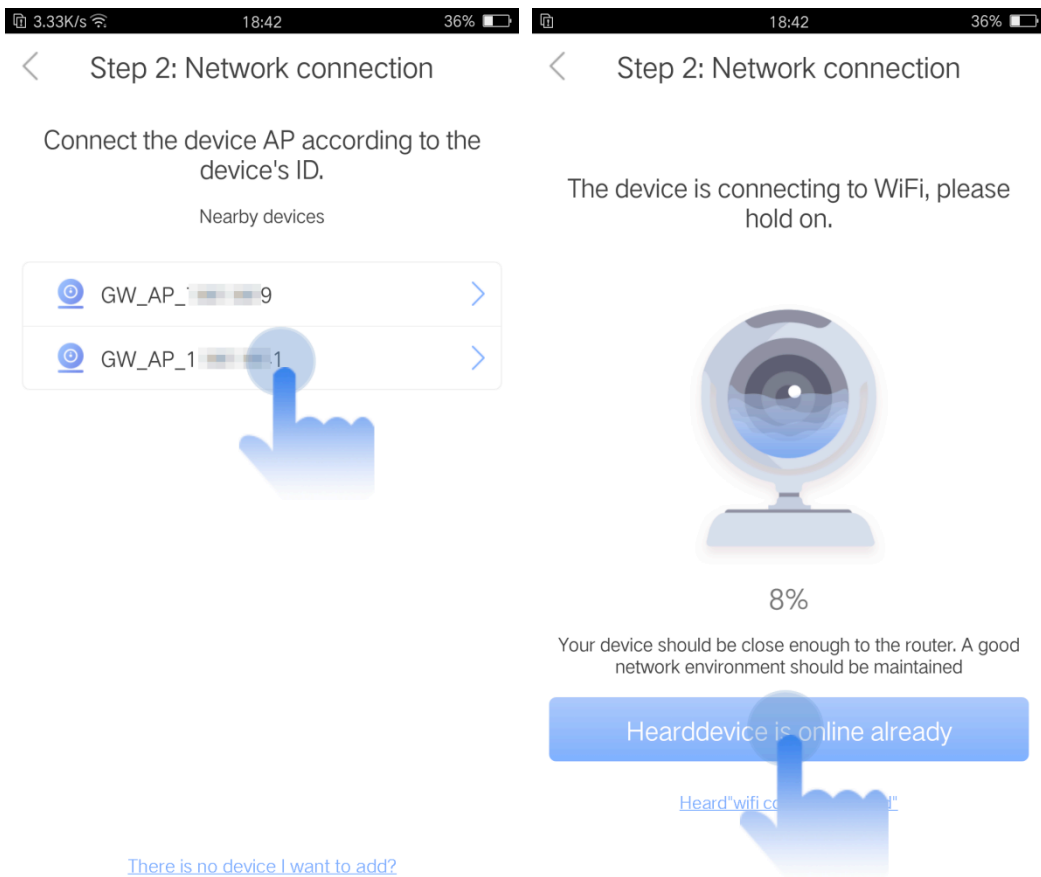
3.33K/s 18:42 36%

Step 2: Network connection

Connect the device AP according to the device's ID.

Nearby devices

GW_AP_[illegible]9

GW_AP_1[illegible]1

There is no device I want to add?

18:42 36%

Step 2: Network connection

The device is connecting to WiFi, please hold on.

8%

Your device should be close enough to the router. A good network environment should be maintained

Hearddevice is online already

Heard"wifi co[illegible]d"